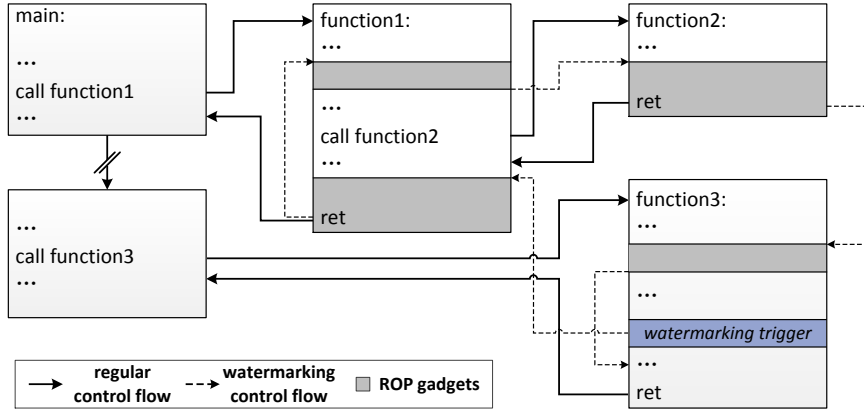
main:
...
call function1
...

...
call function3
...

function1:
...

...
call function2
...

ret

function2:
...

ret

function3:
...

...
watermarking trigger
...
ret

regular control flow
watermarking control flow
ROP gadgets